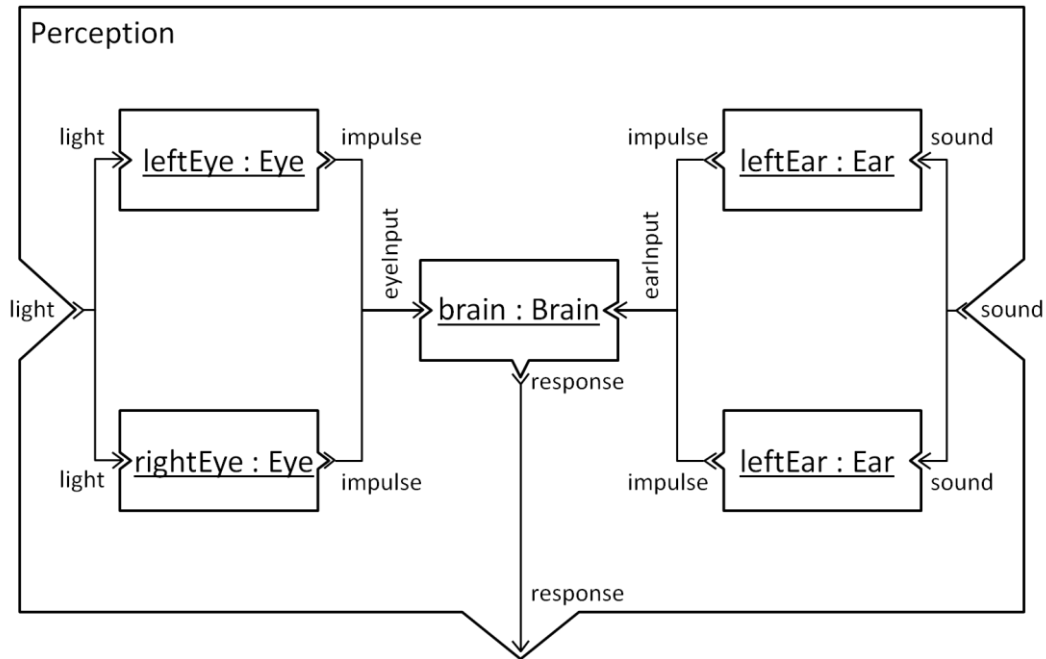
Perception

light

leftEye : Eye

impulse

impulse

leftEar : Ear

sound

eyeInput

earInput

light

brain : Brain

sound

response

light

rightEye : Eye

impulse

impulse

leftEar : Ear

sound

response